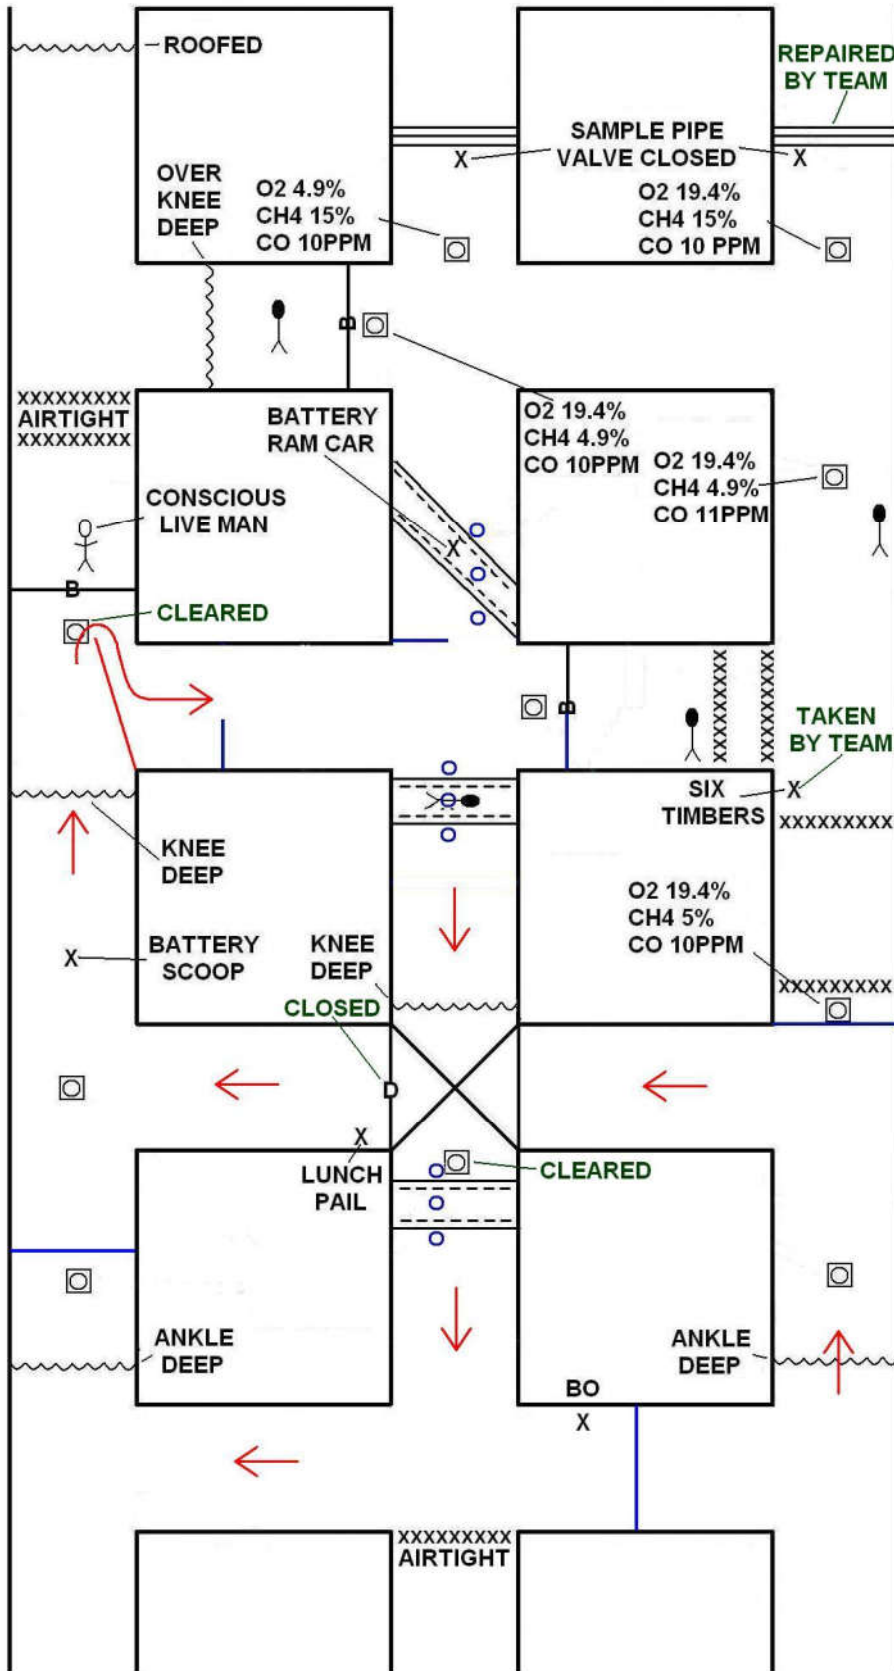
ROOFED

REPAIRED BY TEAM

SAMPLE PIPE VALVE CLOSED

X X

OVER KNEE DEEP

O2 4.9%
CH4 15%
CO 10PPM

O2 19.4%
CH4 15%
CO 10 PPM

B

XXXXXXXXX
AIRTIGHT
XXXXXXXXX

BATTERY RAM CAR

O2 19.4%
CH4 4.9%
CO 10PPM

O2 19.4%
CH4 4.9%
CO 11PPM

CONSCIOUS LIVE MAN

X

B

CLEARED

B

XXXXXXXXX XXXXXXXXX

TAKEN BY TEAM

SIX TIMBERS

X

XXXXXXXXX

KNEE DEEP

O2 19.4%
CH4 5%
CO 10PPM

X

BATTERY SCOOP

KNEE DEEP

XXXXXXXXX

CLOSED

D

X

LUNCH PAIL

CLEARED

ANKLE DEEP

ANKLE DEEP

BO

X

XXXXXXXXX
AIRTIGHT